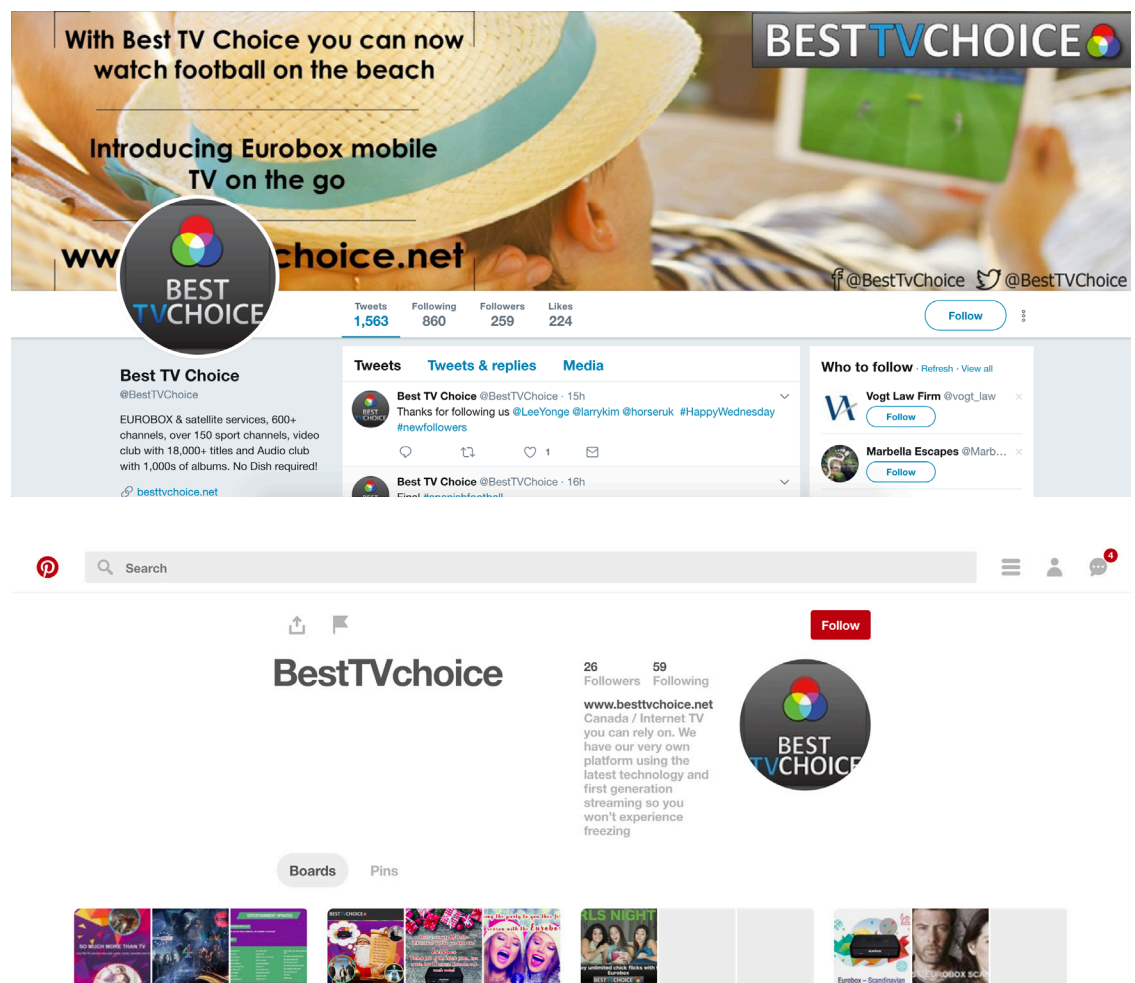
With Best TV Choice you can now watch football on the beach

Introducing Eurobox mobile TV on the go

www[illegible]choice.net

BESTTVCHOICE

@BestTvChoice @BestTVChoice

BEST TVCHOICE

Tweets 1,563 Following 860 Followers 259 Likes 224

Follow

Best TV Choice
@BestTVChoice

EUROBOX & satellite services, 600+ channels, over 150 sport channels, video club with 18,000+ titles and Audio club with 1,000s of albums. No Dish required!

besttvchoice.net

Tweets Tweets & replies Media

Best TV Choice @BestTVChoice · 15h
Thanks for following us @LeeYonge @larrykim @horseruk #HappyWednesday #newfollowers

1

Best TV Choice @BestTVChoice · 16h
Final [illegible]

Who to follow · Refresh · View all

Vogt Law Firm @vogt_law
Follow

Marbella Escapes @Marb…
Follow

Search

4

Follow

BestTVchoice

26 Followers 59 Following

www.besttvchoice.net
Canada / Internet TV you can rely on. We have our very own platform using the latest technology and first generation streaming so you won't experience freezing

BEST TVCHOICE

Boards Pins

SO MUCH MORE THAN TV

ENTERTAINMENT UPDATES

BESTTVCHOICE

RLS NIGHT

unlimited chick flicks with Eurobox

BEST TV CHOICE

Eurobox – Scandinavian

EUROBOX SCA